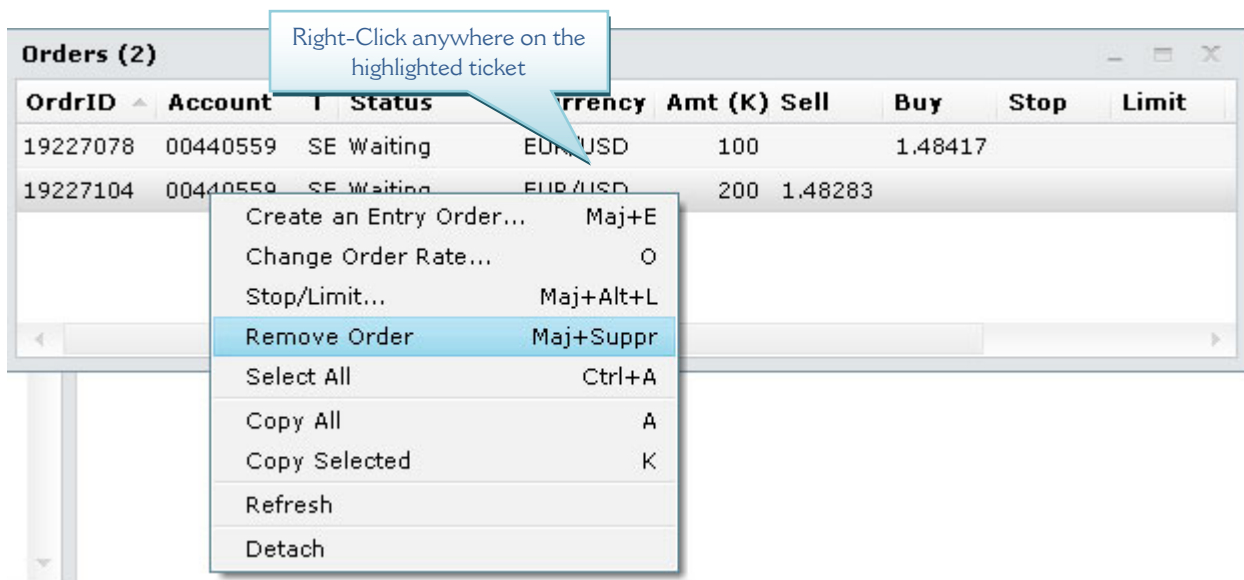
Orders (2)

Right-Click anywhere on the highlighted ticket

| OrdrID | Account | T | Status | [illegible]rrency | Amt (K) | Sell | Buy | Stop | Limit |
|---|---|---|---|---|---|---|---|---|---|
| 19227078 | 00440559 | SE | Waiting | EU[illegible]USD | 100 | | 1.48417 | | |
| 19227104 | 00440559 | SE | Waiting | EUR/USD | 200 | 1.48283 | | | |

Create an Entry Order... Maj+E
Change Order Rate... O
Stop/Limit... Maj+Alt+L
Remove Order Maj+Suppr
Select All Ctrl+A
Copy All A
Copy Selected K
Refresh
Detach